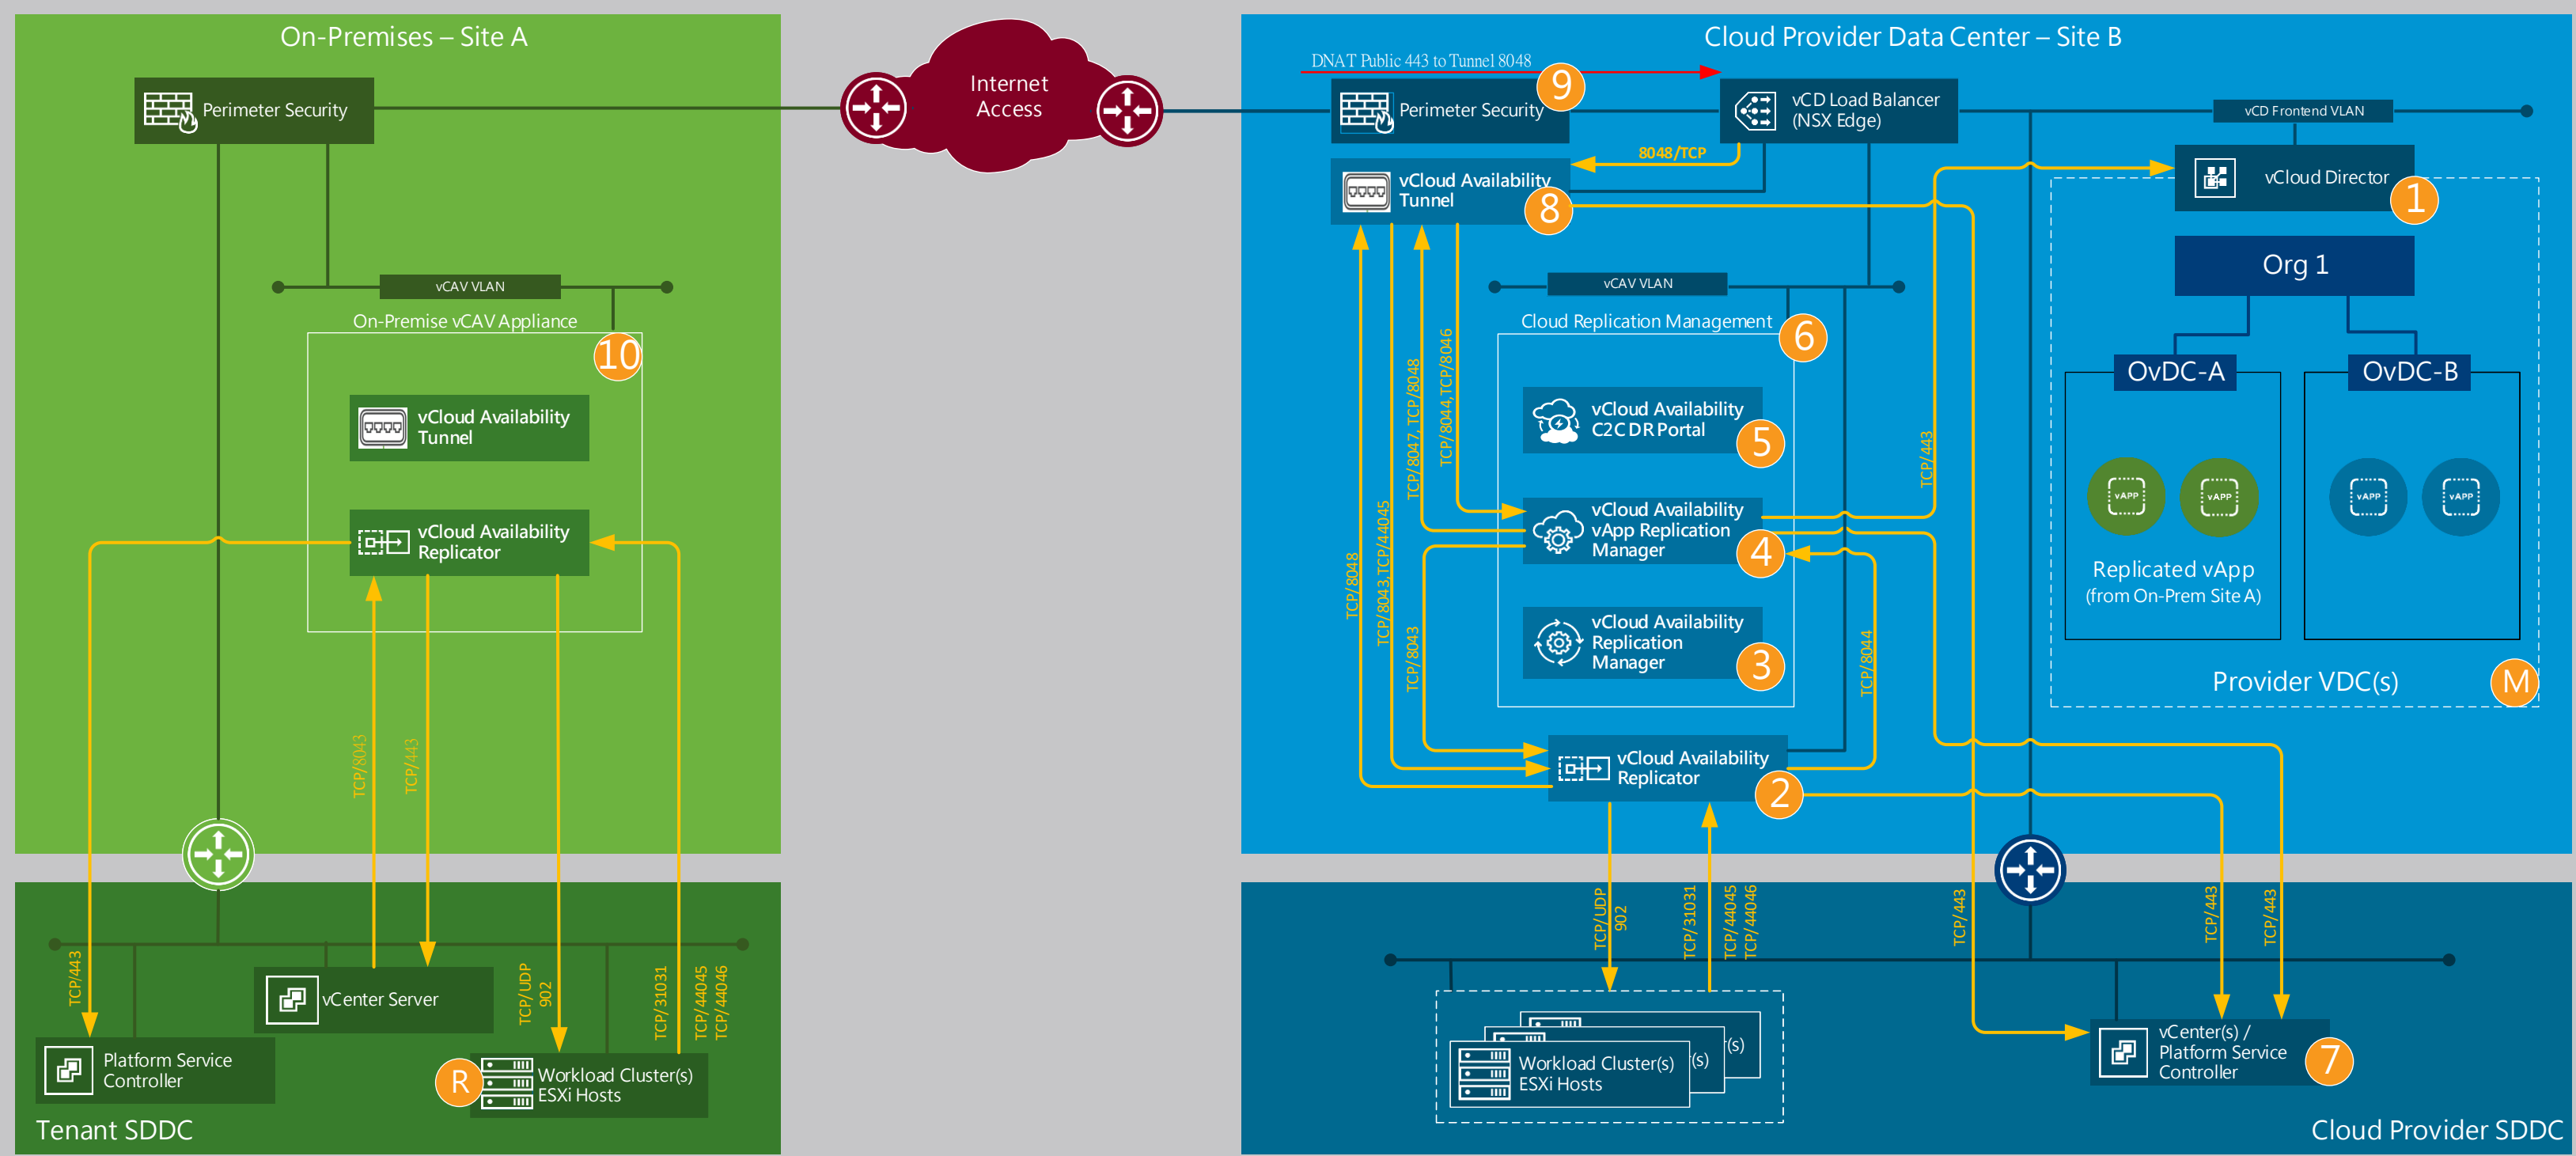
On-Premises – Site A

Perimeter Security

vCAV VLAN

On-Premise vCAV Appliance

10

vCloud Availability Tunnel

vCloud Availability Replicator

TCP/8043

TCP/443

TCP/443

vCenter Server

Platform Service Controller

TCP/UDP 902

TCP/31031

TCP/44045 TCP/44046

R

Workload Cluster(s) ESXi Hosts

Tenant SDDC

Internet Access

Cloud Provider Data Center – Site B

DNAT Public 443 to Tunnel 8048

9

Perimeter Security

vCD Load Balancer (NSX Edge)

vCD Frontend VLAN

8048/TCP

vCloud Availability Tunnel

8

vCloud Director

1

Org 1

vCAV VLAN

Cloud Replication Management

6

vCloud Availability C2C DR Portal

5

vCloud Availability vApp Replication Manager

4

vCloud Availability Replication Manager

3

TCP/8047, TCP/8048

TCP/8044, TCP/8046

TCP/8048

TCP/8043, TCP/44045

TCP/8043

TCP/443

TCP/8044

OvDC-A

OvDC-B

vAPP

vAPP

vAPP

vAPP

Replicated vApp (from On-Prem Site A)

Provider VDC(s)

M

vCloud Availability Replicator

2

TCP/UDP 902

TCP/31031

TCP/44045 TCP/44046

TCP/443

TCP/443

TCP/443

Workload Cluster(s) ESXi Hosts

(s)

(s)

vCenter(s) / Platform Service Controller

7

Cloud Provider SDDC